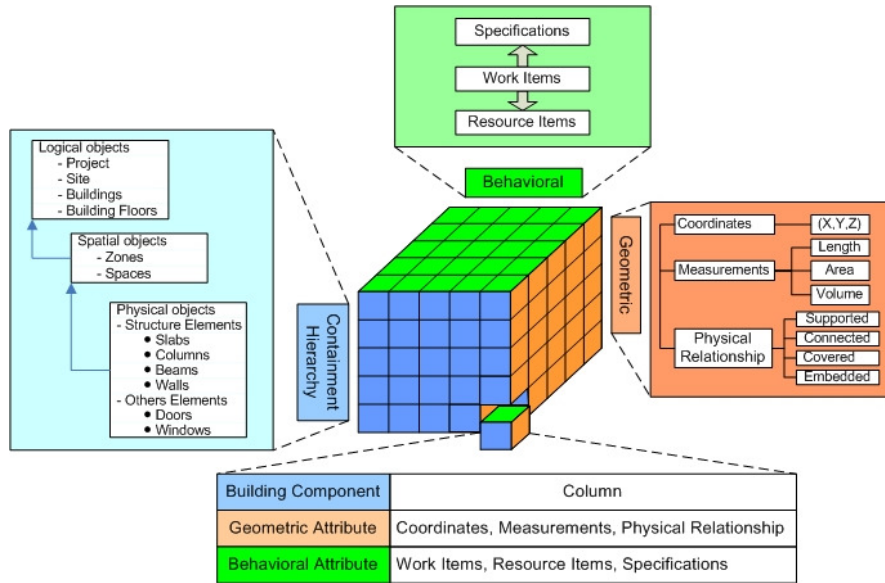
Specifications

Work Items

Resource Items

Behavioral

Logical objects
- Project
- Site
- Buildings
- Building Floors

Spatial objects
- Zones
- Spaces

Physical objects
- Structure Elements
• Slabs
• Columns
• Beams
• Walls
- Others Elements
• Doors
• Windows

Containment Hierarchy

Geometric

Coordinates
(X,Y,Z)
Measurements
Length
Area
Volume
Physical Relationship
Supported
Connected
Covered
Embedded

| Building Component | Column |
|---|---|
| Geometric Attribute | Coordinates, Measurements, Physical Relationship |
| Behavioral Attribute | Work Items, Resource Items, Specifications |